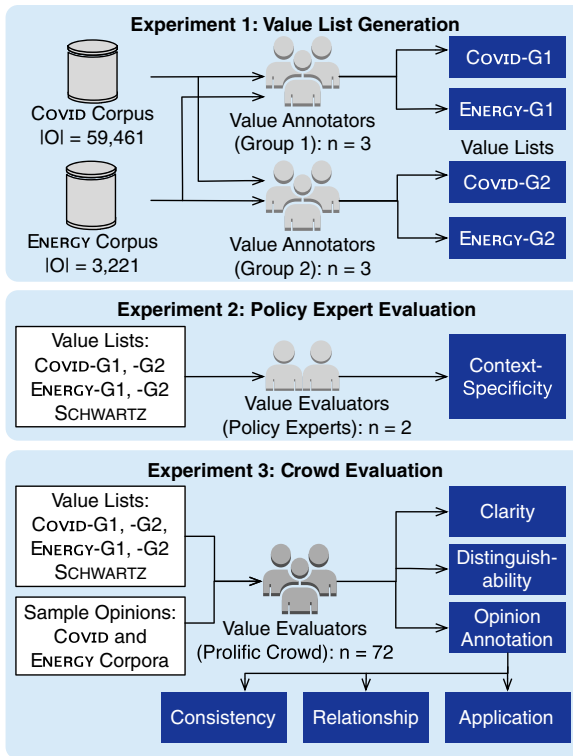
Experiment 1: Value List Generation

Covid Corpus
|O| = 59,461

Energy Corpus
|O| = 3,221

Value Annotators
(Group 1): n = 3

Value Annotators
(Group 2): n = 3

Covid-G1

Energy-G1

Value Lists

Covid-G2

Energy-G2

Experiment 2: Policy Expert Evaluation

Value Lists:
Covid-G1, -G2
Energy-G1, -G2
Schwartz

Value Evaluators
(Policy Experts): n = 2

Context-Specificity

Experiment 3: Crowd Evaluation

Value Lists:
Covid-G1, -G2,
Energy-G1, -G2
Schwartz

Sample Opinions:
Covid and
Energy Corpora

Value Evaluators
(Prolific Crowd): n = 72

Clarity

Distinguishability

Opinion Annotation

Consistency

Relationship

Application